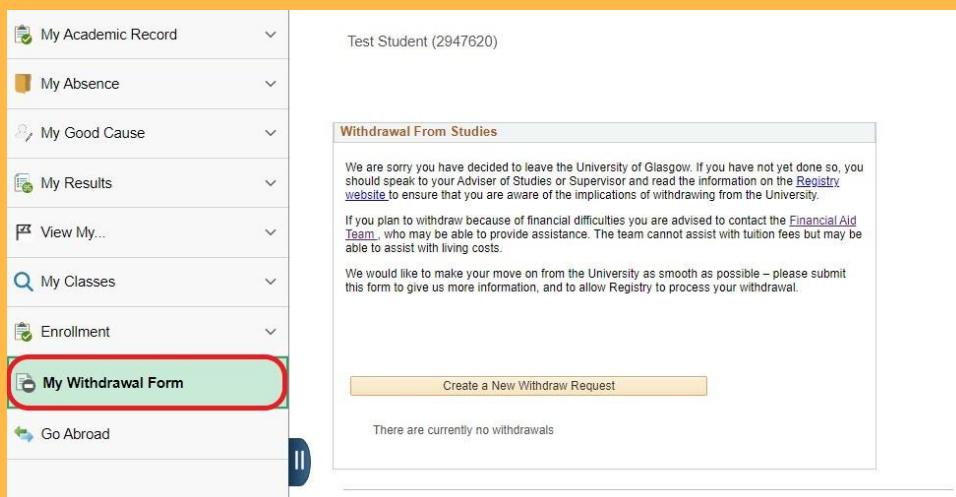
My Academic Record

My Absence

My Good Cause

My Results

View My...

My Classes

Enrollment

My Withdrawal Form

Go Abroad

Test Student (2947620)

Withdrawal From Studies

We are sorry you have decided to leave the University of Glasgow. If you have not yet done so, you should speak to your Adviser of Studies or Supervisor and read the information on the Registry website to ensure that you are aware of the implications of withdrawing from the University.

If you plan to withdraw because of financial difficulties you are advised to contact the Financial Aid Team , who may be able to provide assistance. The team cannot assist with tuition fees but may be able to assist with living costs.

We would like to make your move on from the University as smooth as possible – please submit this form to give us more information, and to allow Registry to process your withdrawal.

Create a New Withdraw Request

There are currently no withdrawals